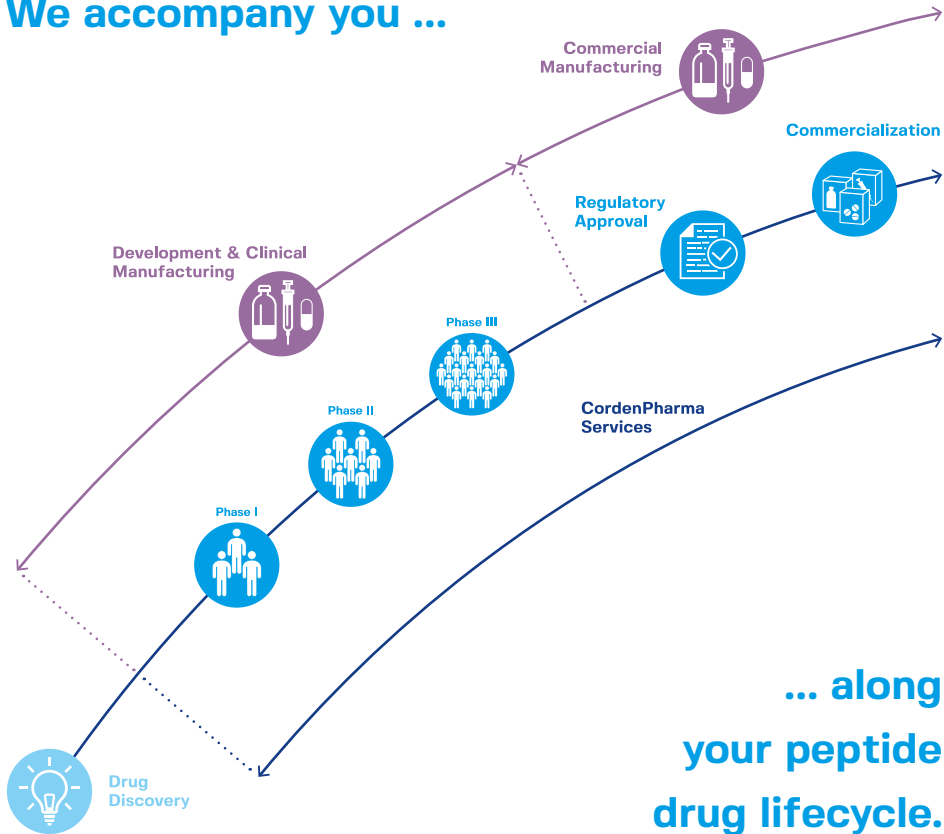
We accompany you ...

Commercial Manufacturing

Commercialization

Regulatory Approval

Development & Clinical Manufacturing

Phase III

Phase II

Phase I

CordenPharma Services

... along your peptide drug lifecycle.

Drug Discovery